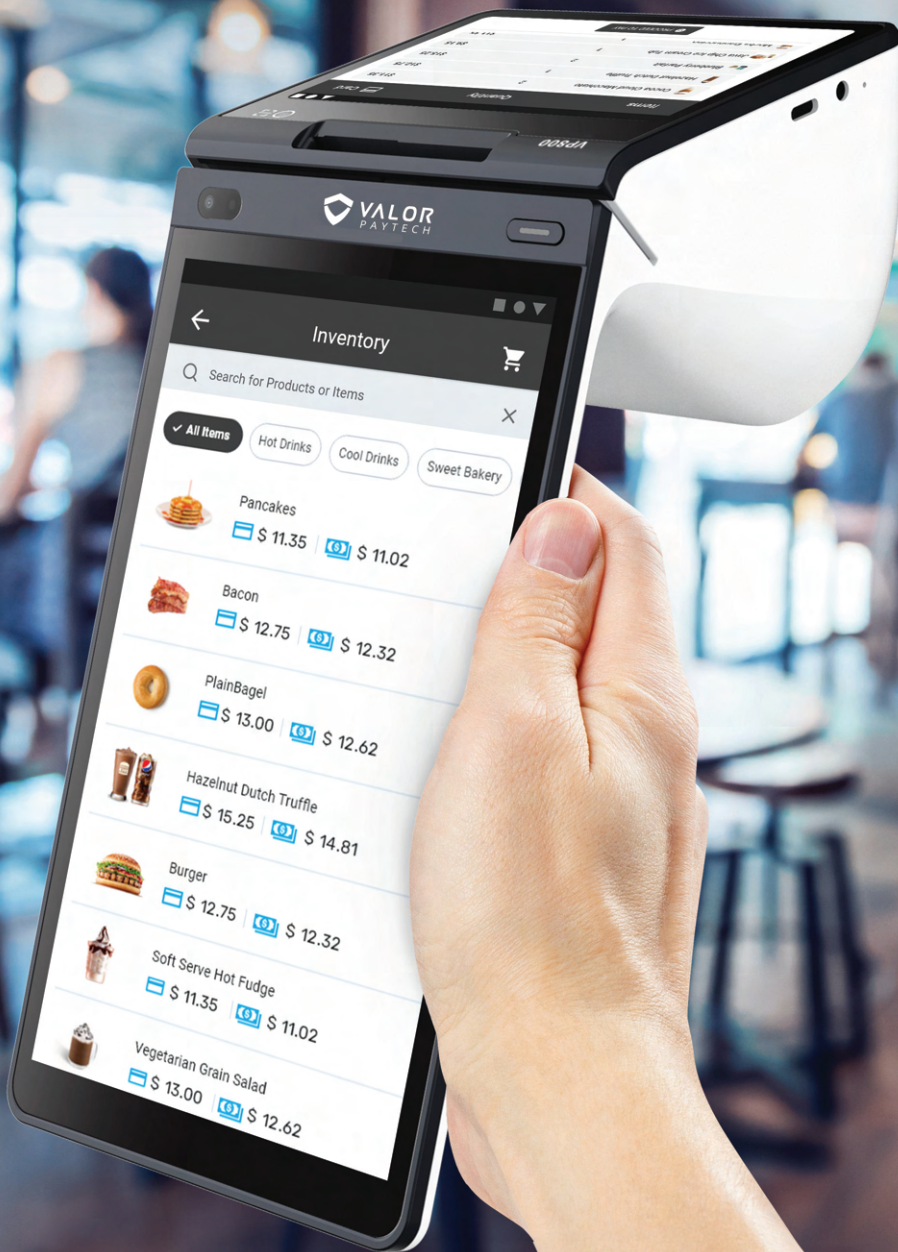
VP800

VALOR PAYTECH

Inventory

Search for Products or Items

All Items
Hot Drinks
Cool Drinks
Sweet Bakery

Pancakes
$ 11.35 $ 11.02

Bacon
$ 12.75 $ 12.32

PlainBagel
$ 13.00 $ 12.62

Hazelnut Dutch Truffle
$ 15.25 $ 14.81

Burger
$ 12.75 $ 12.32

Soft Serve Hot Fudge
$ 11.35 $ 11.02

Vegetarian Grain Salad
$ 13.00 $ 12.62